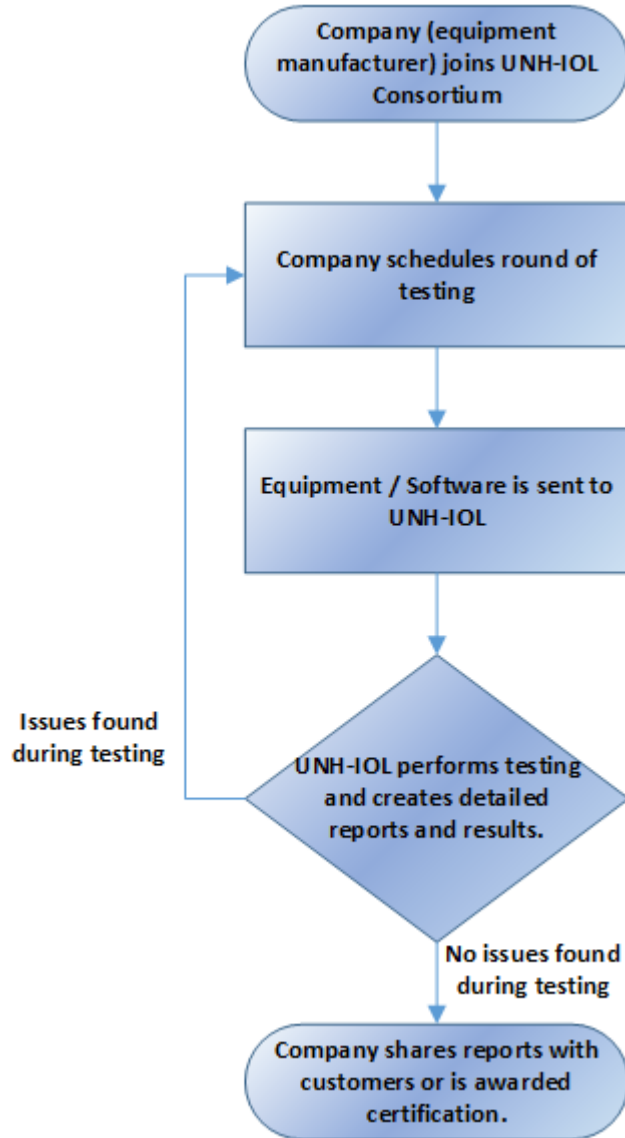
Company (equipment manufacturer) joins UNH-IOL Consortium

Company schedules round of testing

Equipment / Software is sent to UNH-IOL

Issues found during testing

UNH-IOL performs testing and creates detailed reports and results.

No issues found during testing

Company shares reports with customers or is awarded certification.